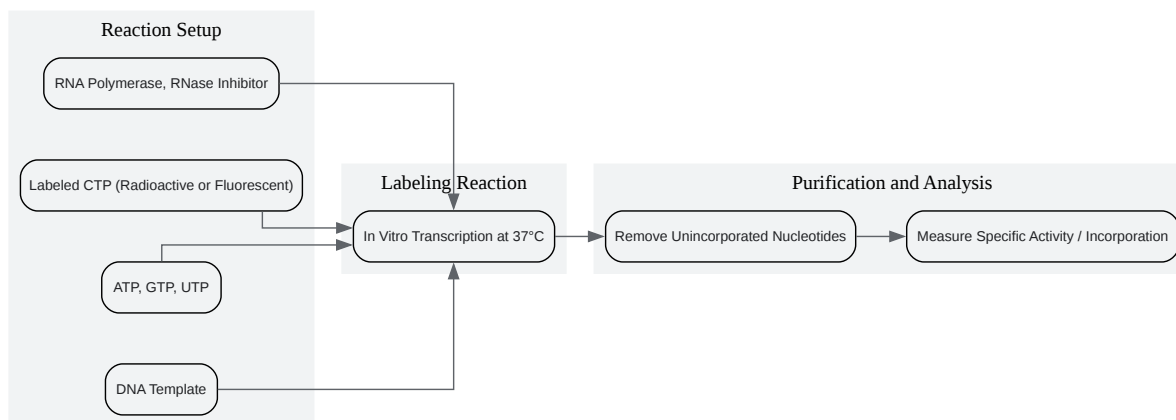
Reaction Setup

RNA Polymerase, RNase Inhibitor

Labeled CTP (Radioactive or Fluorescent)

ATP, GTP, UTP

DNA Template

Labeling Reaction

In Vitro Transcription at 37°C

Purification and Analysis

Remove Unincorporated Nucleotides

Measure Specific Activity / Incorporation